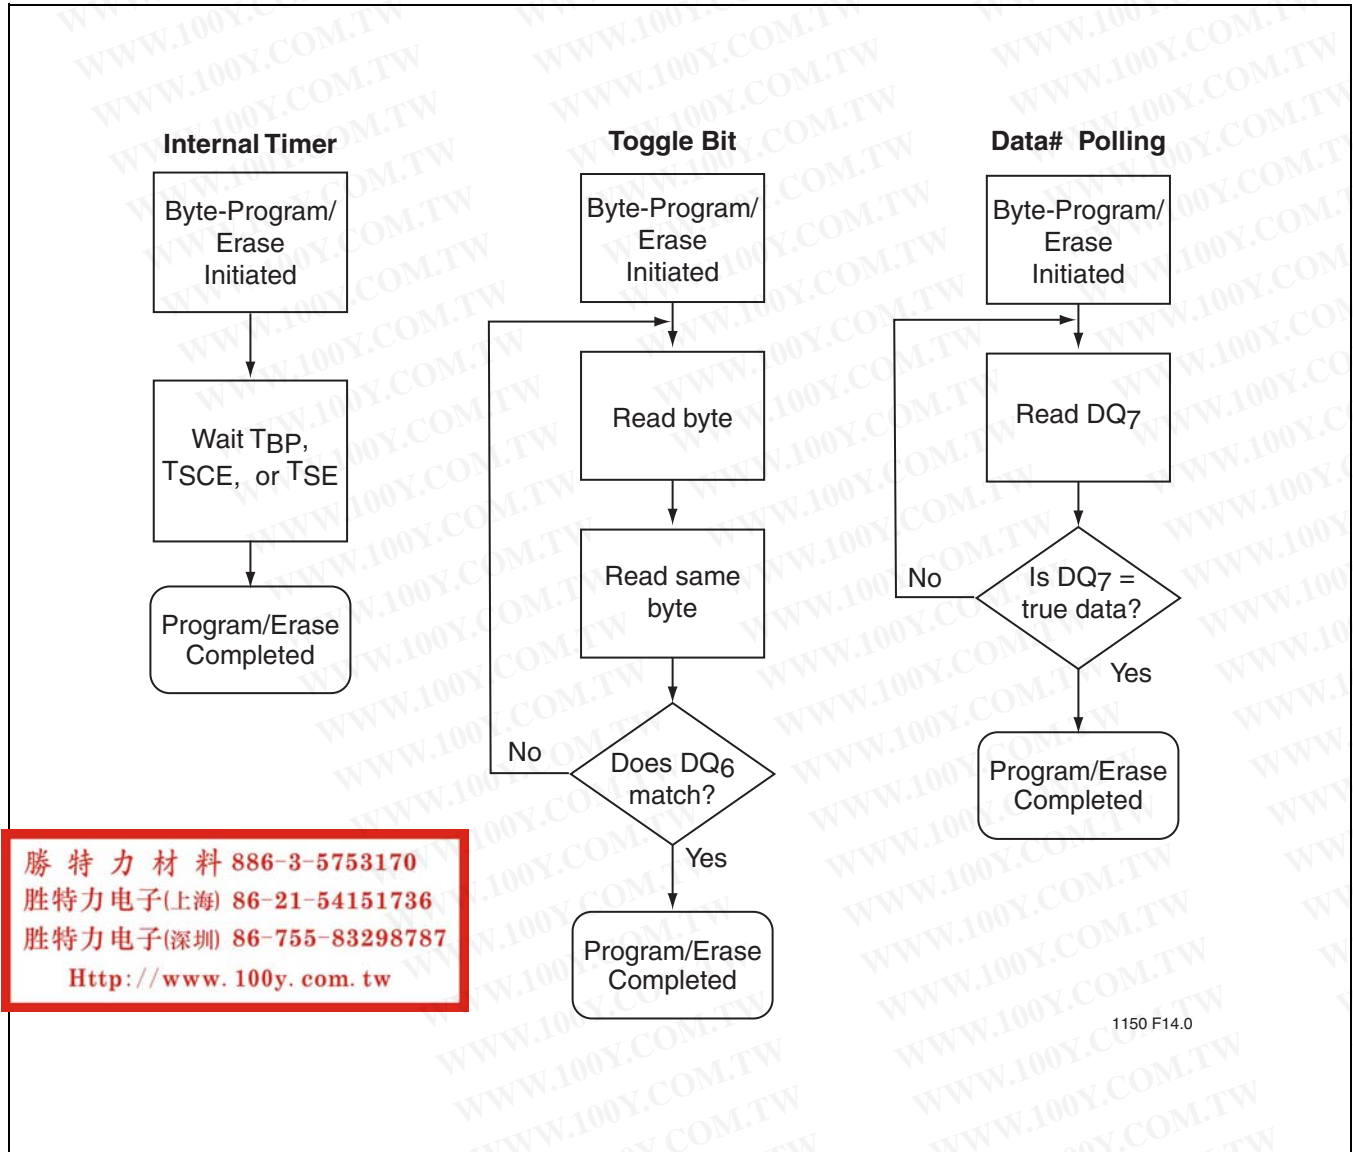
Internal Timer

Byte-Program/ Erase Initiated

Wait $T_{BP}$, $T_{SCE}$, or $T_{SE}$

Program/Erase Completed

Toggle Bit

Byte-Program/ Erase Initiated

Read byte

Read same byte

No

Does $DQ_6$ match?

Yes

Program/Erase Completed

Data# Polling

Byte-Program/ Erase Initiated

Read $DQ_7$

No

Is $DQ_7$ = true data?

Yes

Program/Erase Completed

1150 F14.0

勝 特 力 材 料 886-3-5753170
胜特力电子(上海) 86-21-54151736
胜特力电子(深圳) 86-755-83298787
Http://www.100y.com.tw

WWW.100Y.COM.TW